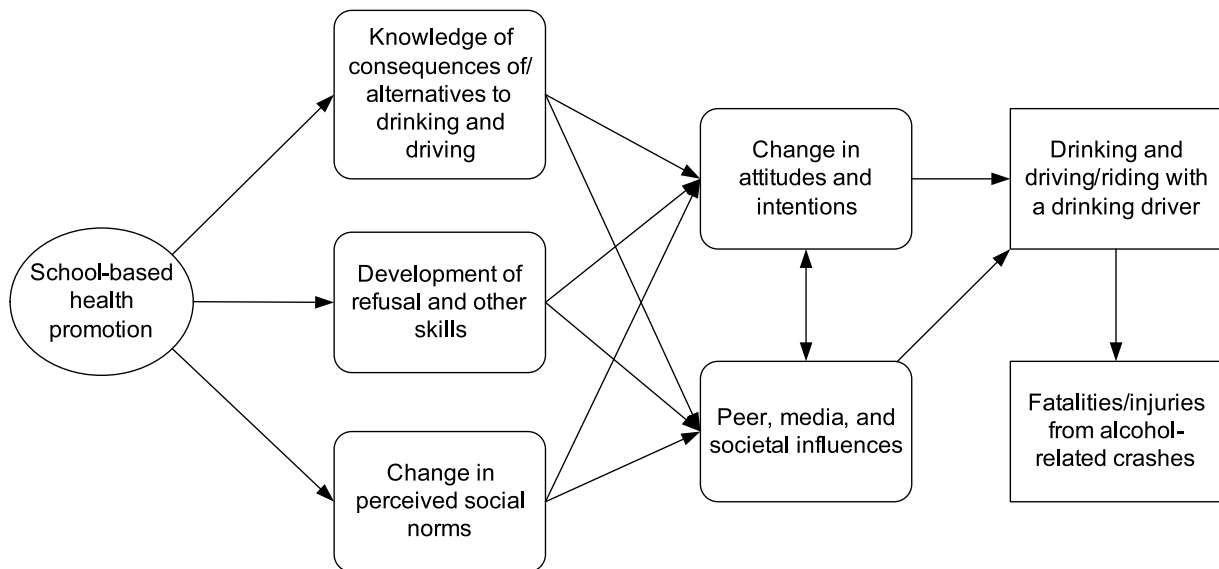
School-based health promotion

Knowledge of consequences of/ alternatives to drinking and driving

Development of refusal and other skills

Change in perceived social norms

Change in attitudes and intentions

Peer, media, and societal influences

Drinking and driving/riding with a drinking driver

Fatalities/injuries from alcohol-related crashes